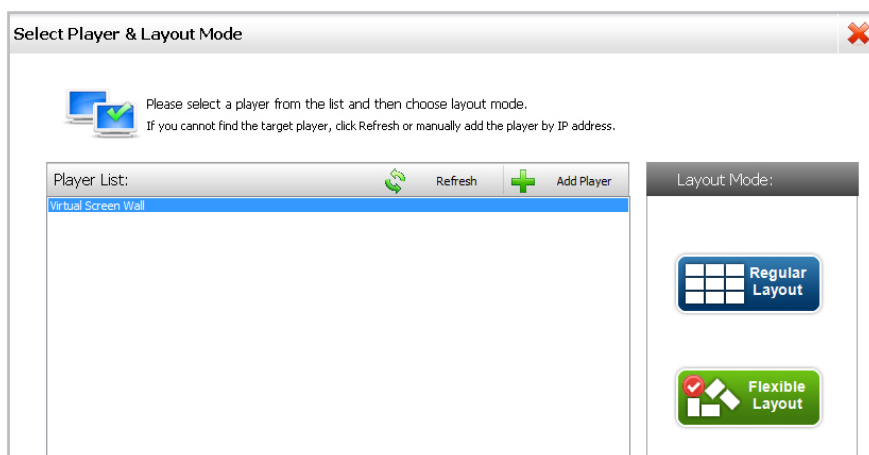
Select Player & Layout Mode

Please select a player from the list and then choose layout mode.
If you cannot find the target player, click Refresh or manually add the player by IP address.

Player List:
Refresh
Add Player
Virtual Screen Wall

Layout Mode:
Regular Layout
Flexible Layout